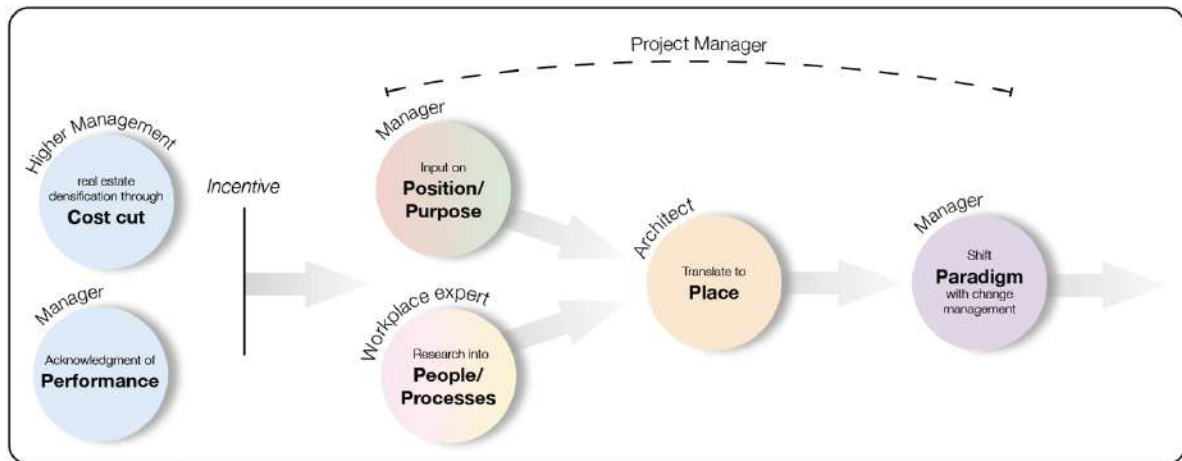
Project Manager

Higher Management

real estate densification through
**Cost cut**

Manager

Acknowledgment of
**Performance**

Incentive

Manager

Input on
**Position/ Purpose**

Workplace expert

Research into
**People/ Processes**

Architect

Translate to
**Place**

Manager

Shift
**Paradigm**
with change management